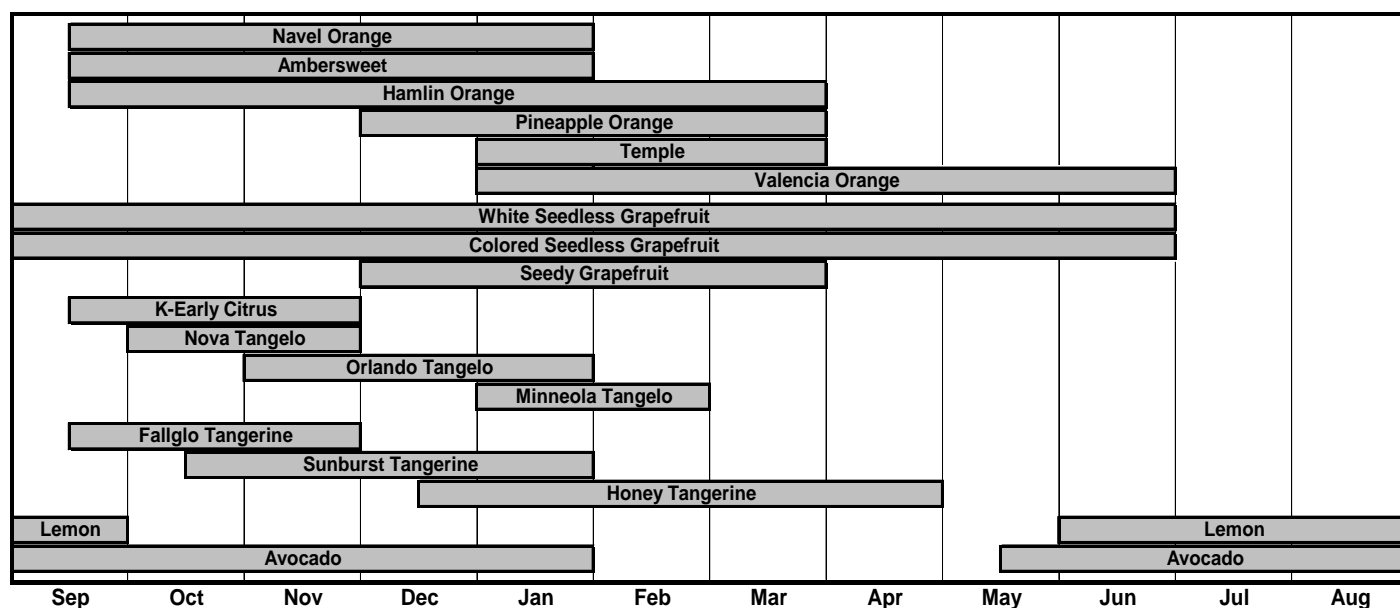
Navel Orange
Ambersweet
Hamlin Orange
Pineapple Orange
Temple
Valencia Orange
White Seedless Grapefruit
Colored Seedless Grapefruit
Seedy Grapefruit
K-Early Citrus
Nova Tangelo
Orlando Tangelo
Minneola Tangelo
Fallglo Tangerine
Sunburst Tangerine
Honey Tangerine
Lemon
Lemon
Avocado
Avocado

Sep Oct Nov Dec Jan Feb Mar Apr May Jun Jul Aug